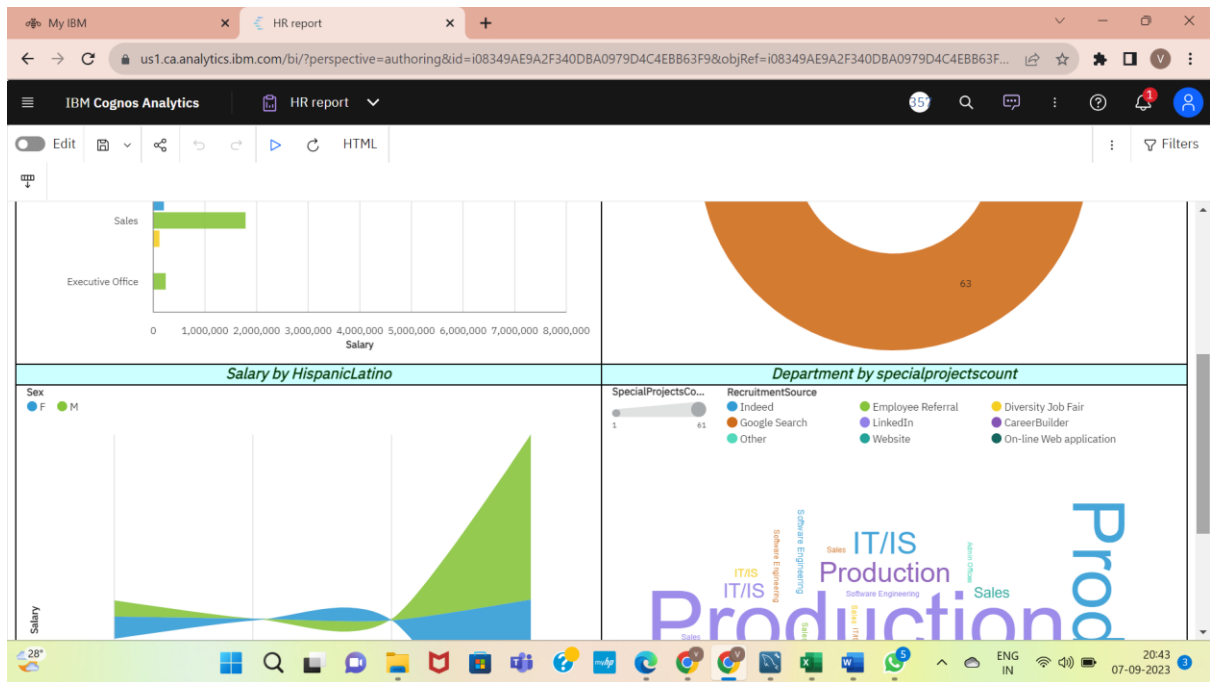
My IBM ×
HR report ×
+

us1.ca.analytics.ibm.com/bi/?perspective=authoring&id=i08349AE9A2F340DBA0979D4C4EBB63F9&objRef=i08349AE9A2F340DBA0979D4C4EBB63F...

IBM Cognos Analytics
HR report
357
1

Edit
HTML
Filters

Sales
Executive Office
0 1,000,000 2,000,000 3,000,000 4,000,000 5,000,000 6,000,000 7,000,000 8,000,000
Salary

63

Salary by HispanicLatino
Sex
F M
Salary

Department by specialprojectscount
SpecialProjectsCo...
1 61
RecruitmentSource
Indeed
Employee Referral
Diversity Job Fair
Google Search
CareerBuilder
LinkedIn
Other
Website
On-line Web application

Software Engineering
Software Engineering
Sales
IT/IS
Admin Offices
IT/IS
IT/IS
Production
Sales
Software Engineering
Sales
Sales
Sales
Production
Prod
Sales

28°
5
ENG IN
20:43
07-09-2023
3